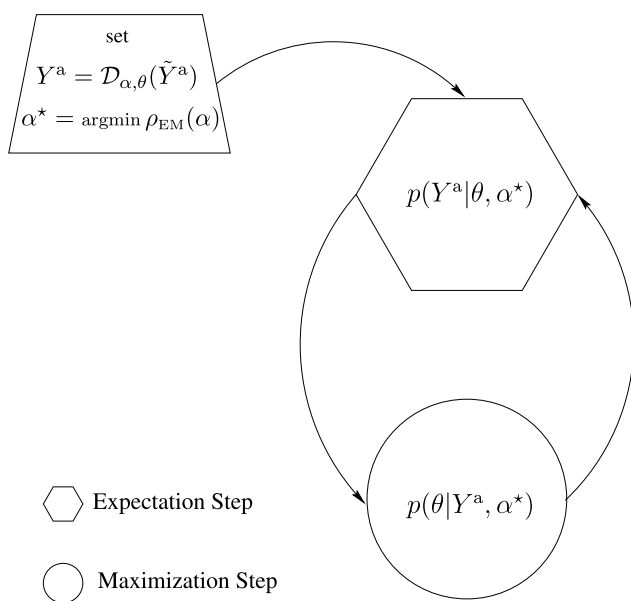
set

$Y^{\mathrm{a}} = \mathcal{D}_{\alpha,\theta}(\tilde{Y}^{\mathrm{a}})$

$\alpha^{\star} = \mathrm{argmin}\, \rho_{\mathrm{EM}}(\alpha)$

$p(Y^{\mathrm{a}}|\theta, \alpha^{\star})$

$p(\theta|Y^{\mathrm{a}}, \alpha^{\star})$

Expectation Step

Maximization Step